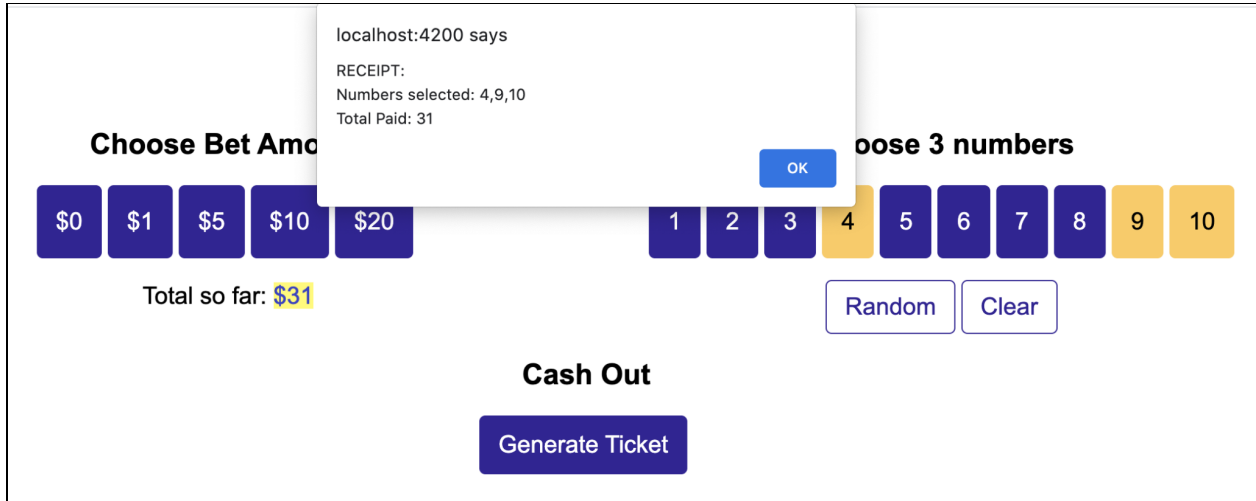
localhost:4200 says

RECEIPT:
Numbers selected: 4,9,10
Total Paid: 31

OK

Choose Bet Amo

$0 $1 $5 $10 $20

Total so far: $31

oose 3 numbers

1 2 3 4 5 6 7 8 9 10

Random Clear

Cash Out

Generate Ticket